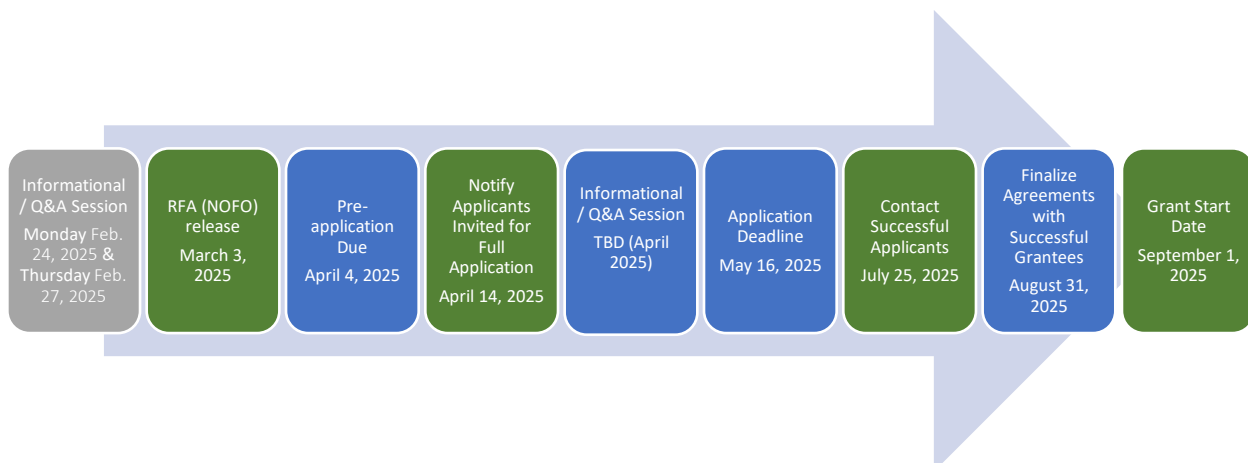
Informational / Q&A Session
Monday Feb. 24, 2025 & Thursday Feb. 27, 2025

RFA (NOFO) release
March 3, 2025

Pre-application Due
April 4, 2025

Notify Applicants Invited for Full Application
April 14, 2025

Informational / Q&A Session
TBD (April 2025)

Application Deadline
May 16, 2025

Contact Successful Applicants
July 25, 2025

Finalize Agreements with Successful Grantees
August 31, 2025

Grant Start Date
September 1, 2025